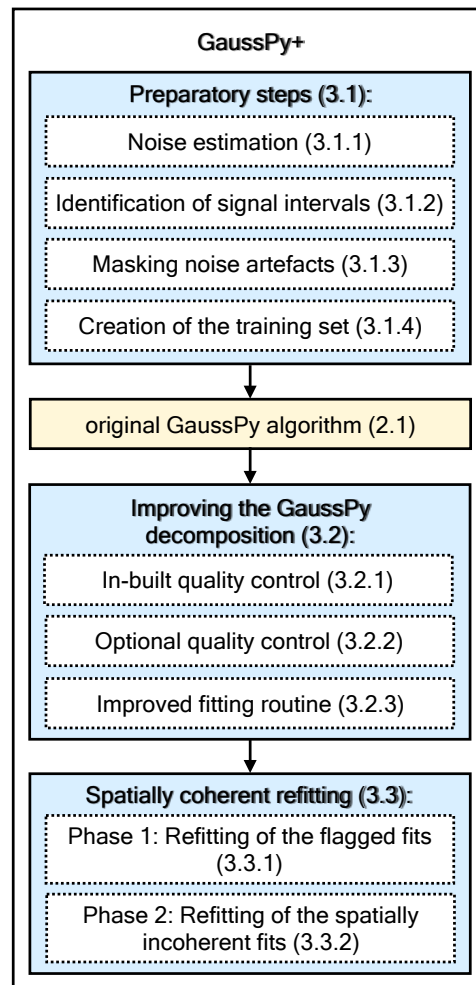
GaussPy+

Preparatory steps (3.1):

Noise estimation (3.1.1)

Identification of signal intervals (3.1.2)

Masking noise artefacts (3.1.3)

Creation of the training set (3.1.4)

original GaussPy algorithm (2.1)

Improving the GaussPy decomposition (3.2):

In-built quality control (3.2.1)

Optional quality control (3.2.2)

Improved fitting routine (3.2.3)

Spatially coherent refitting (3.3):

Phase 1: Refitting of the flagged fits (3.3.1)

Phase 2: Refitting of the spatially incoherent fits (3.3.2)